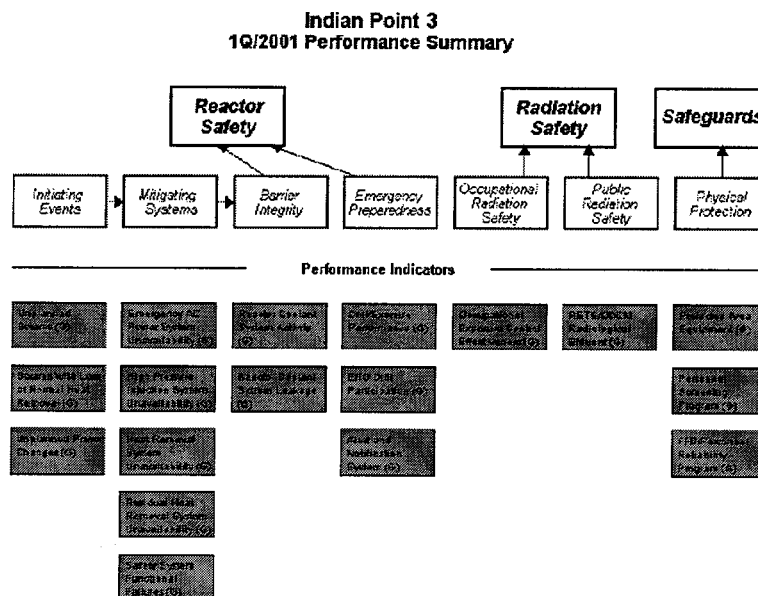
Indian Point 3
1Q/2001 Performance Summary

Reactor Safety

Radiation Safety

Safeguards

Initiating Events

Mitigating Systems

Barrier Integrity

Emergency Preparedness

Occupational Radiation Safety

Public Radiation Safety

Physical Protection

Performance Indicators

Unplanned Scrams (G)

Emergency AC Power System Unavailability (G)

Reactor Coolant System Activity (G)

Drill/Exercise Performance (G)

Occupational Exposure Control Effectiveness (G)

RETS/ODCM Radiological Effluent (G)

Protected Area Equipment (G)

Scrams With Loss of Normal Heat Removal (G)

High Pressure Injection System Unavailability (G)

Reactor Coolant System Leakage (G)

ERO Drill Participation (G)

Personnel Screening Program (G)

Unplanned Power Changes (G)

Heat Removal System Unavailability (G)

Alert and Notification System (G)

FFD/Personnel Reliability Program (G)

Residual Heat Removal System Unavailability (G)

Safety System Functional Failures (G)